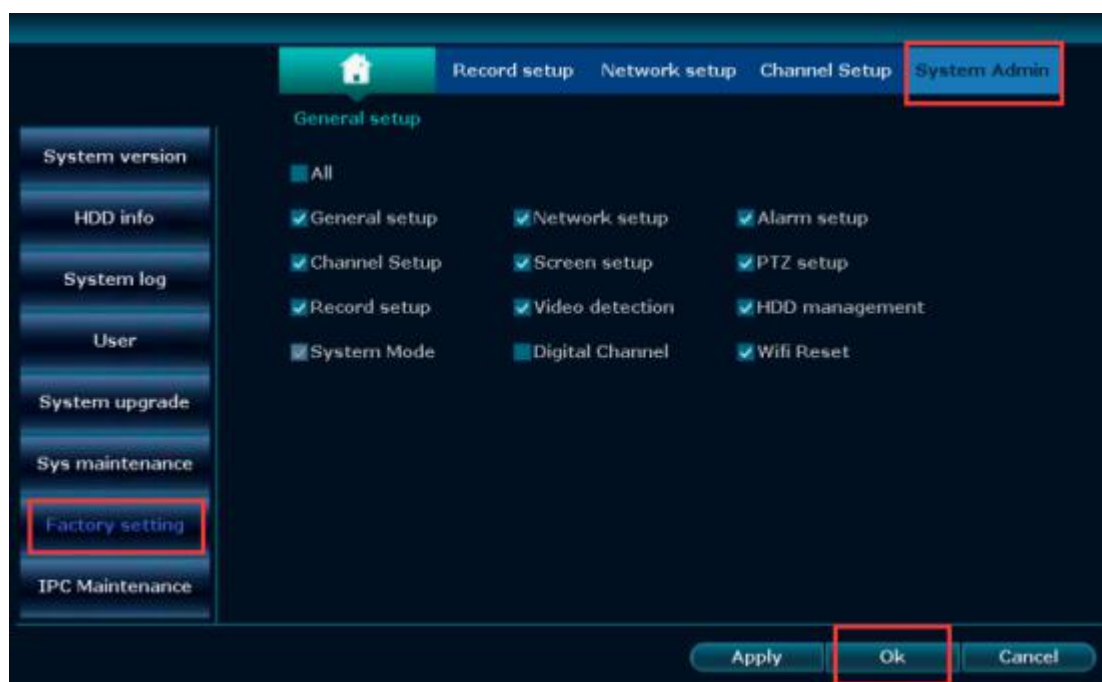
Record setup Network setup Channel Setup System Admin

General setup

System version

HDD info

System log

User

System upgrade

Sys maintenance

Factory setting

IPC Maintenance

All

General setup
Network setup
Alarm setup

Channel Setup
Screen setup
PTZ setup

Record setup
Video detection
HDD management

System Mode
Digital Channel
Wifi Reset

Apply Ok Cancel